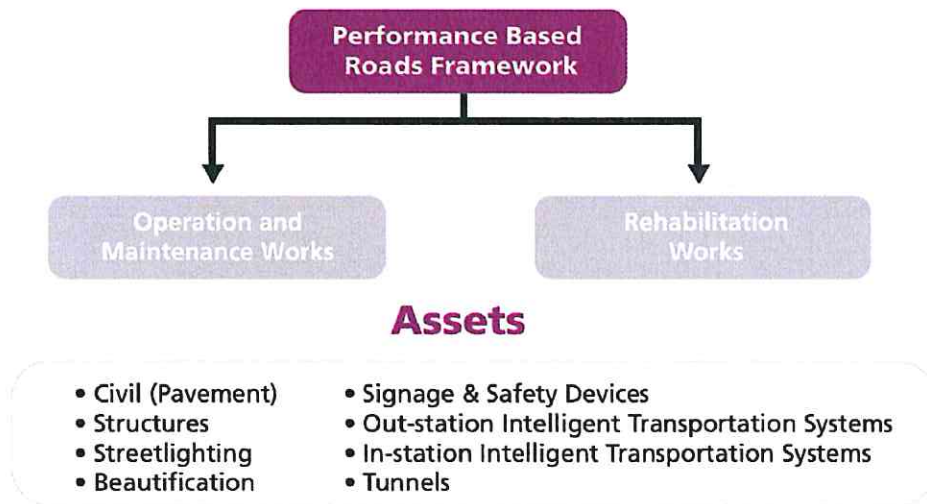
Performance Based Roads Framework

Operation and Maintenance Works

Rehabilitation Works

Assets

• Civil (Pavement)
• Structures
• Streetlighting
• Beautification

• Signage & Safety Devices
• Out-station Intelligent Transportation Systems
• In-station Intelligent Transportation Systems
• Tunnels